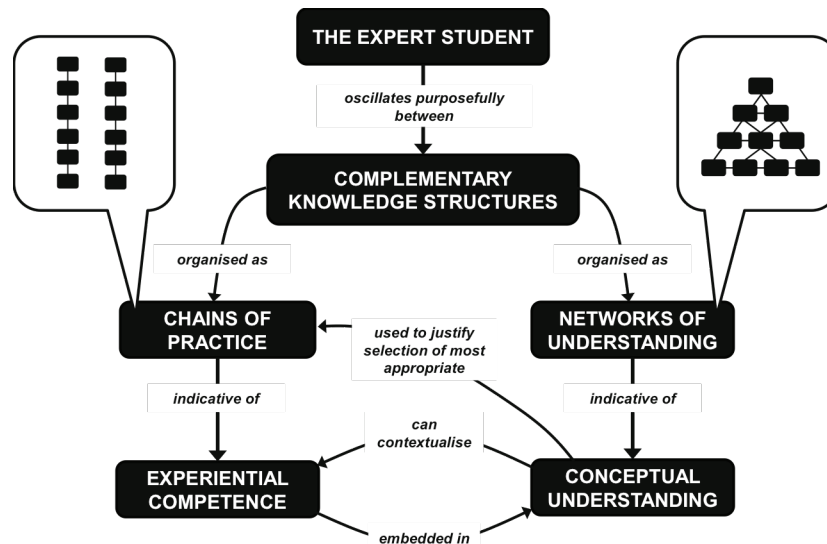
THE EXPERT STUDENT

oscillates purposefully between

COMPLEMENTARY KNOWLEDGE STRUCTURES

organised as

organised as

CHAINS OF PRACTICE

used to justify selection of most appropriate

NETWORKS OF UNDERSTANDING

indicative of

indicative of

can contextualise

EXPERIENTIAL COMPETENCE

CONCEPTUAL UNDERSTANDING

embedded in